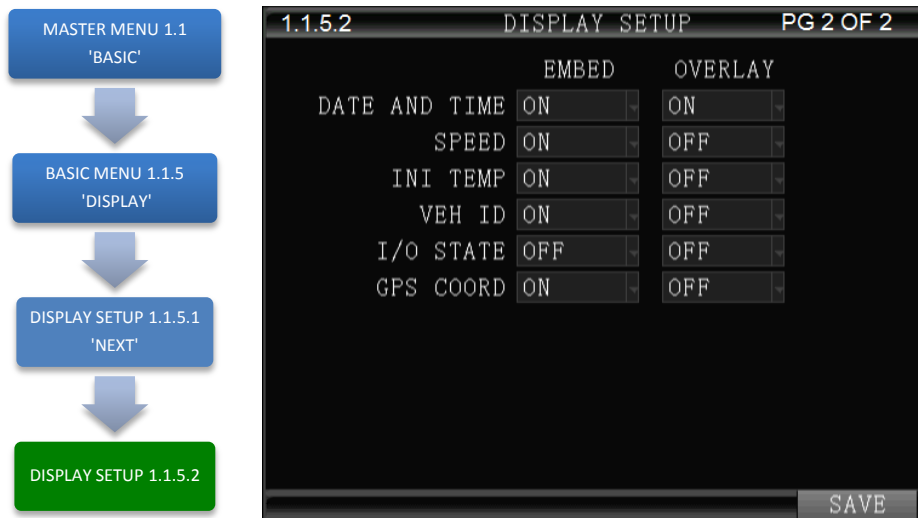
MASTER MENU 1.1
'BASIC'

BASIC MENU 1.1.5
'DISPLAY'

DISPLAY SETUP 1.1.5.1
'NEXT'

DISPLAY SETUP 1.1.5.2

1.1.5.2 DISPLAY SETUP PG 2 OF 2

| | EMBED | OVERLAY |
|---|---|---|
| DATE AND TIME | ON | ON |
| SPEED | ON | OFF |
| INI TEMP | ON | OFF |
| VEH ID | ON | OFF |
| I/O STATE | OFF | OFF |
| GPS COORD | ON | OFF |

SAVE